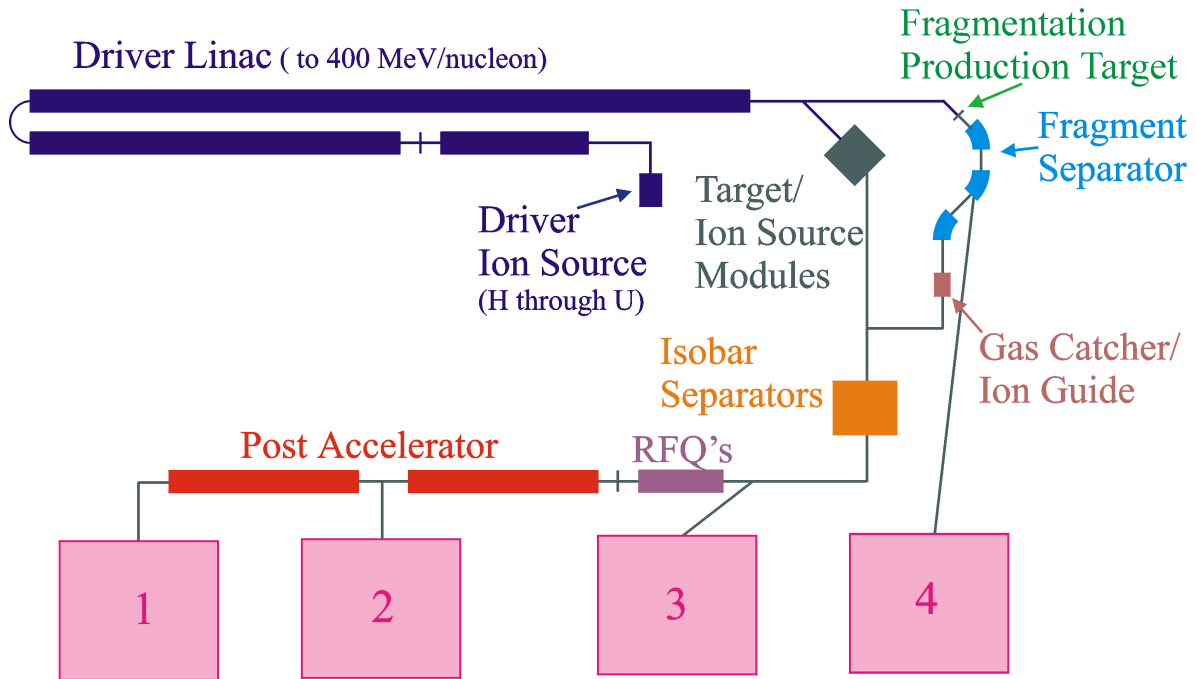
Driver Linac ( to 400 MeV/nucleon)

Fragmentation Production Target

Fragment Separator

Driver Ion Source (H through U)

Target/ Ion Source Modules

Gas Catcher/ Ion Guide

Isobar Separators

Post Accelerator

RFQ's

1

2

3

4